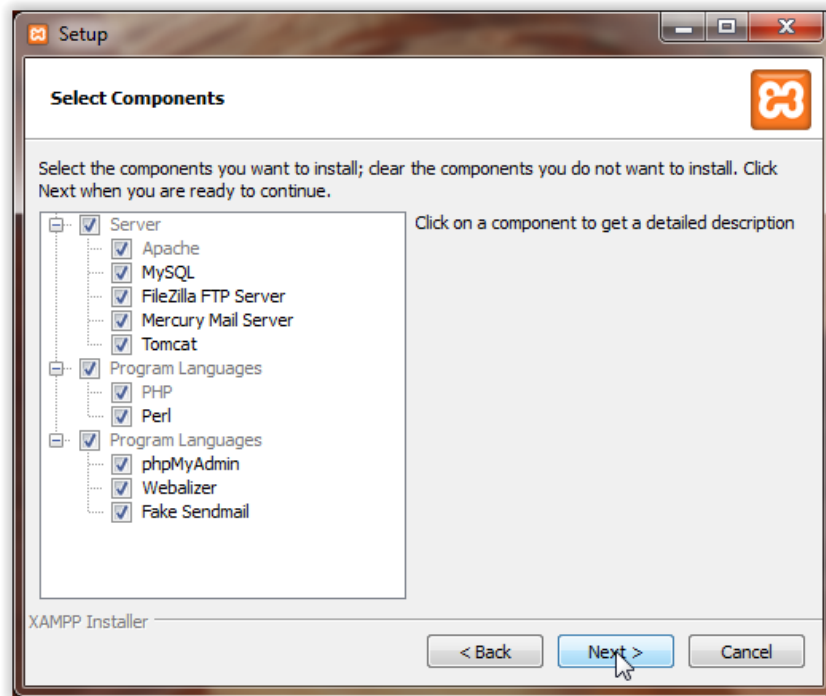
Setup

Select Components

Select the components you want to install; clear the components you do not want to install. Click Next when you are ready to continue.

Server
Apache
MySQL
FileZilla FTP Server
Mercury Mail Server
Tomcat
Program Languages
PHP
Perl
Program Languages
phpMyAdmin
Webalizer
Fake Sendmail

Click on a component to get a detailed description

XAMPP Installer

< Back
Next >
Cancel